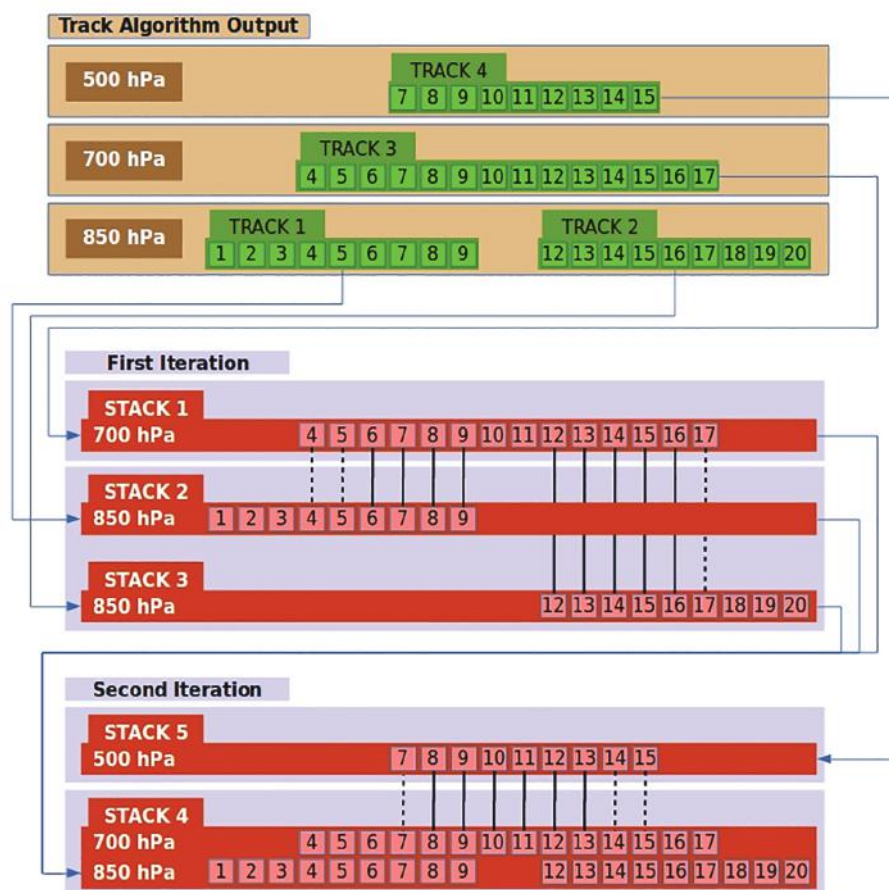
Track Algorithm Output

500 hPa
TRACK 4
7 8 9 10 11 12 13 14 15

700 hPa
TRACK 3
4 5 6 7 8 9 10 11 12 13 14 15 16 17

850 hPa
TRACK 1
1 2 3 4 5 6 7 8 9
TRACK 2
12 13 14 15 16 17 18 19 20

First Iteration

STACK 1
700 hPa
4 5 6 7 8 9 10 11 12 13 14 15 16 17

STACK 2
850 hPa
1 2 3 4 5 6 7 8 9

STACK 3
850 hPa
12 13 14 15 16 17 18 19 20

Second Iteration

STACK 5
500 hPa
7 8 9 10 11 12 13 14 15

STACK 4
700 hPa
4 5 6 7 8 9 10 11 12 13 14 15 16 17
850 hPa
1 2 3 4 5 6 7 8 9 12 13 14 15 16 17 18 19 20